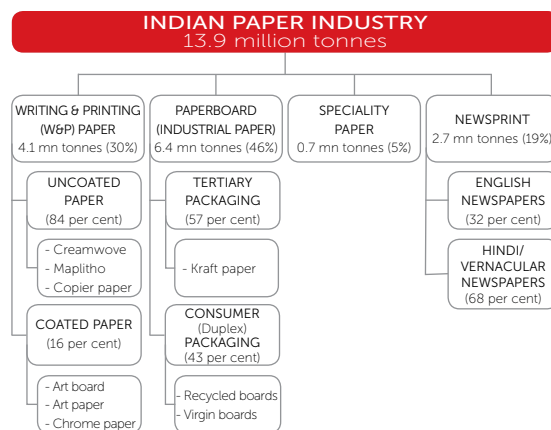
INDIAN PAPER INDUSTRY
13.9 million tonnes

WRITING & PRINTING (W&P) PAPER
4.1 mn tonnes (30%)

UNCOATED PAPER
(84 per cent)

- Creamwove
- Maplitho
- Copier paper

COATED PAPER
(16 per cent)

- Art board
- Art paper
- Chrome paper

PAPERBOARD (INDUSTRIAL PAPER)
6.4 mn tonnes (46%)

TERTIARY PACKAGING
(57 per cent)

- Kraft paper

CONSUMER (Duplex) PACKAGING
(43 per cent)

- Recycled boards
- Virgin boards

SPECIALITY PAPER
0.7 mn tonnes (5%)

NEWSPRINT
2.7 mn tonnes (19%)

ENGLISH NEWSPAPERS
(32 per cent)

HINDI/ VERNACULAR NEWSPAPERS
(68 per cent)